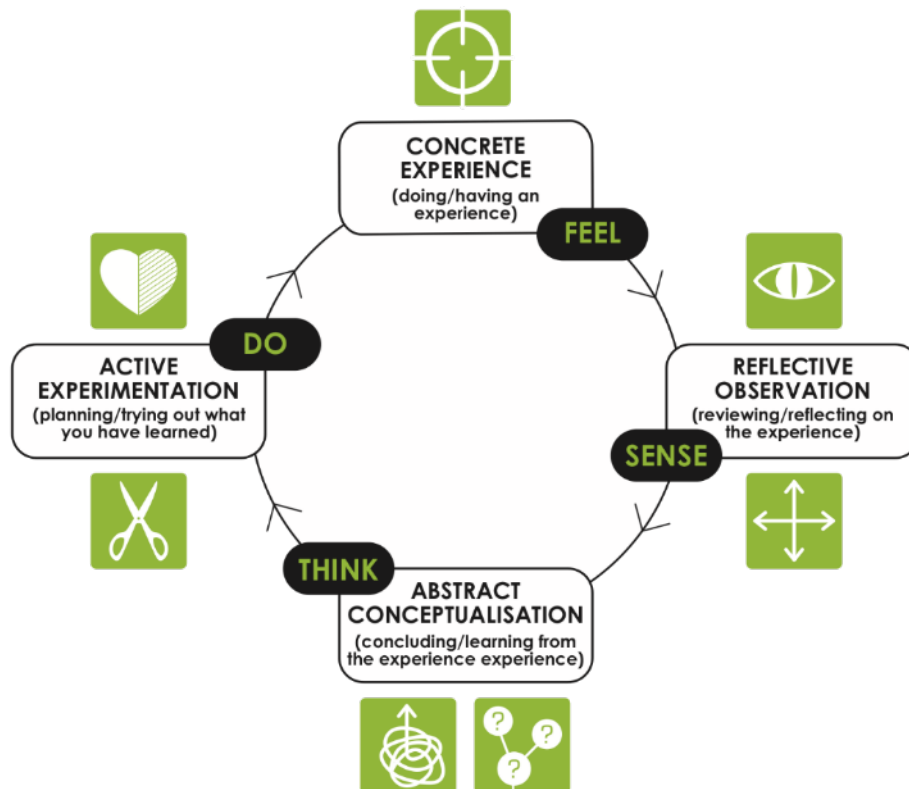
CONCRETE EXPERIENCE
(doing/having an experience)

FEEL

REFLECTIVE OBSERVATION
(reviewing/reflecting on the experience)

SENSE

THINK

ABSTRACT CONCEPTUALISATION
(concluding/learning from the experience experience)

DO

ACTIVE EXPERIMENTATION
(planning/trying out what you have learned)

?
?
?